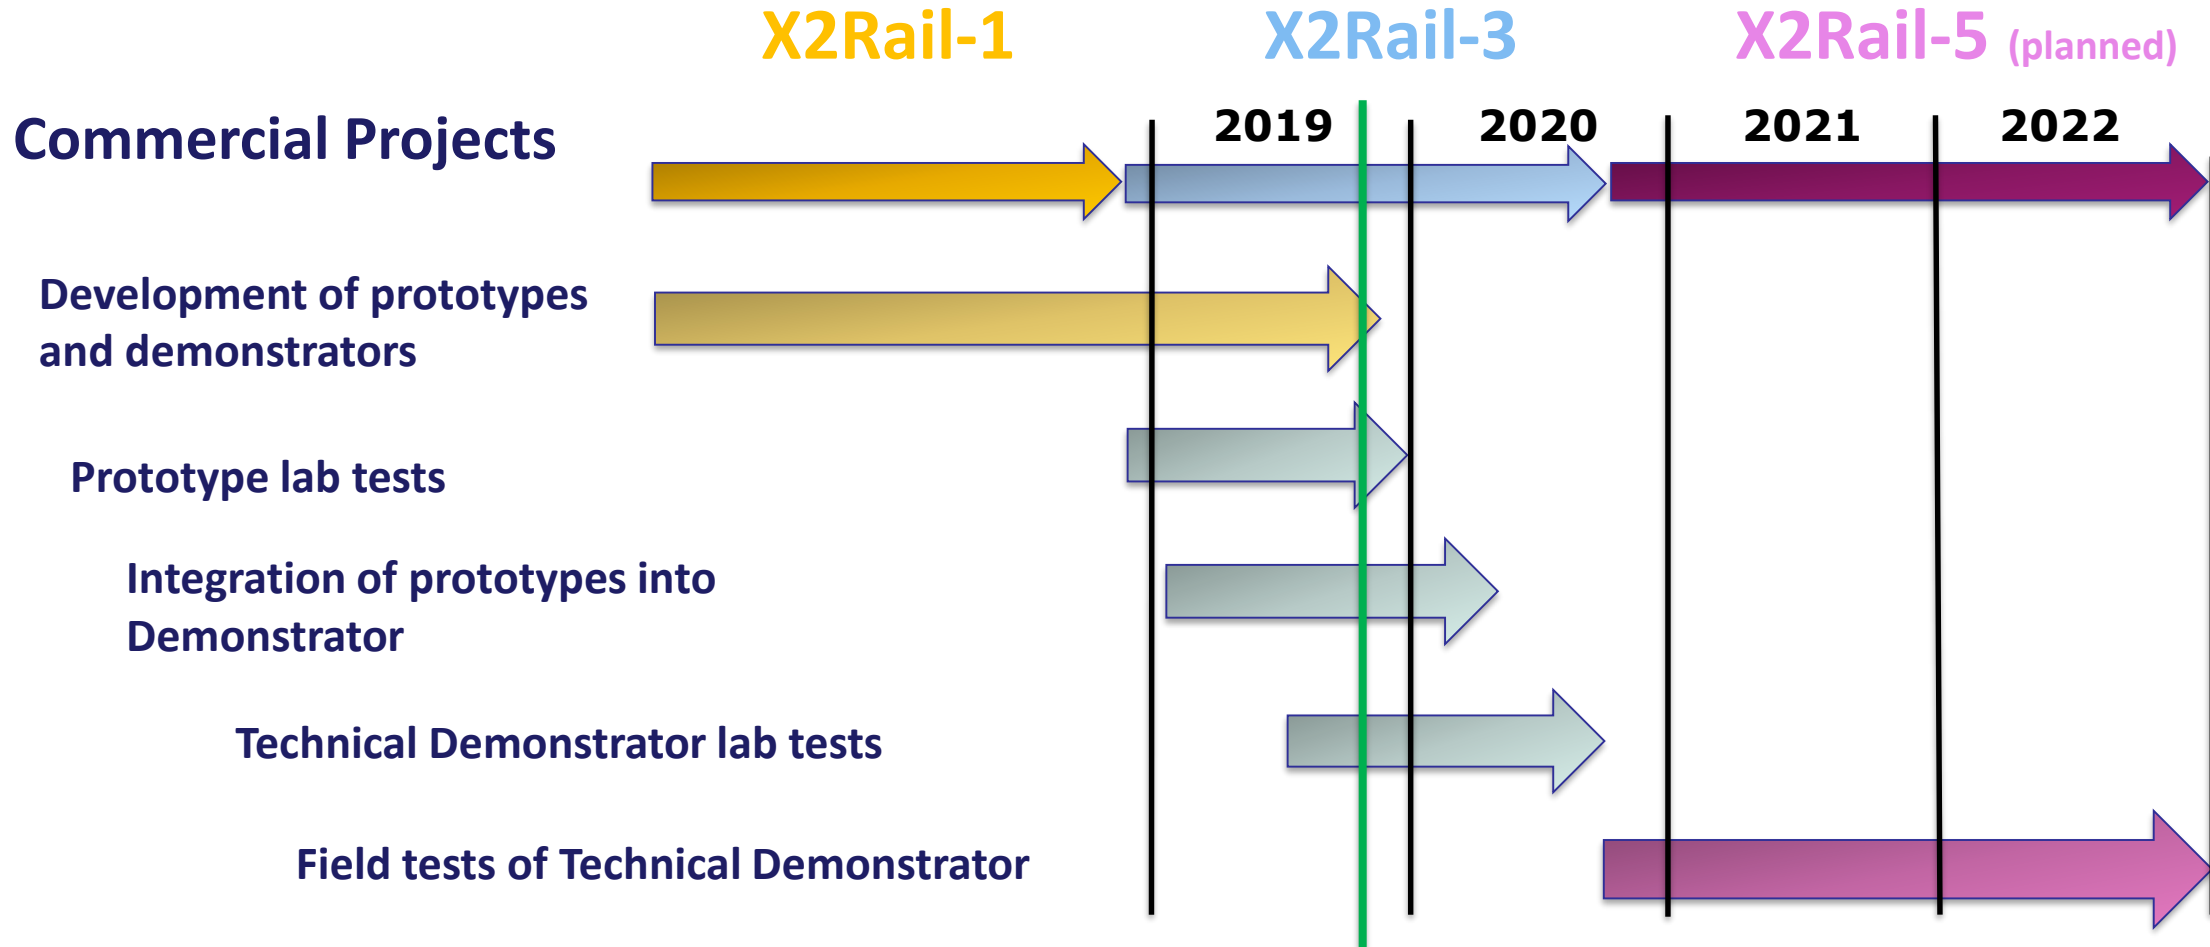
X2Rail-1 X2Rail-3 X2Rail-5 (planned)

2019 2020 2021 2022

Commercial Projects

Development of prototypes and demonstrators

Prototype lab tests

Integration of prototypes into Demonstrator

Technical Demonstrator lab tests

Field tests of Technical Demonstrator